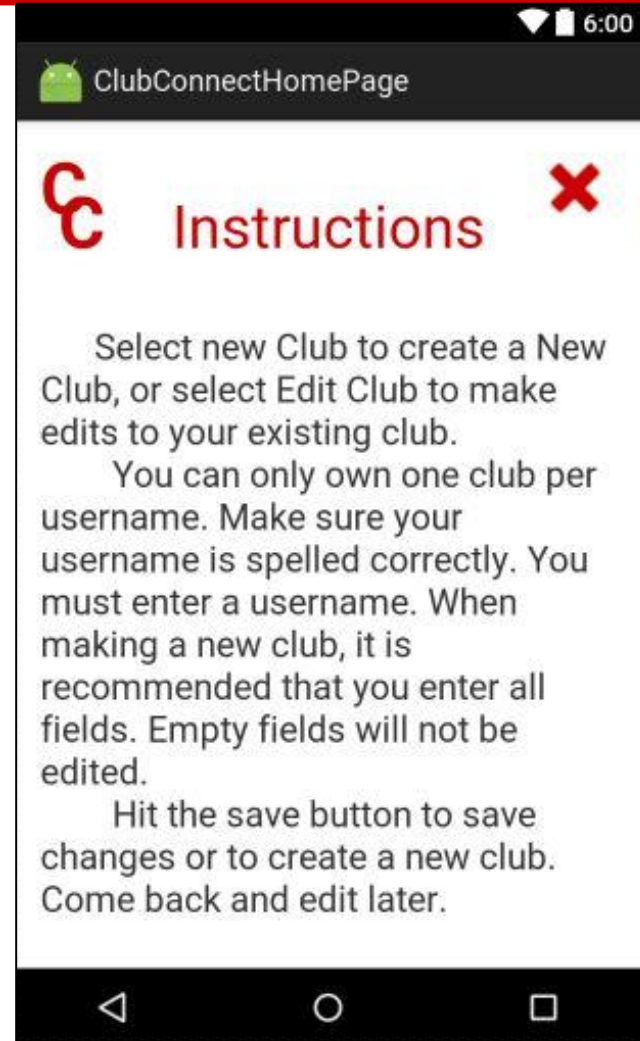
6:00

ClubConnectHomePage

CC

Instructions

Select new Club to create a New Club, or select Edit Club to make edits to your existing club.

You can only own one club per username. Make sure your username is spelled correctly. You must enter a username. When making a new club, it is recommended that you enter all fields. Empty fields will not be edited.

Hit the save button to save changes or to create a new club. Come back and edit later.